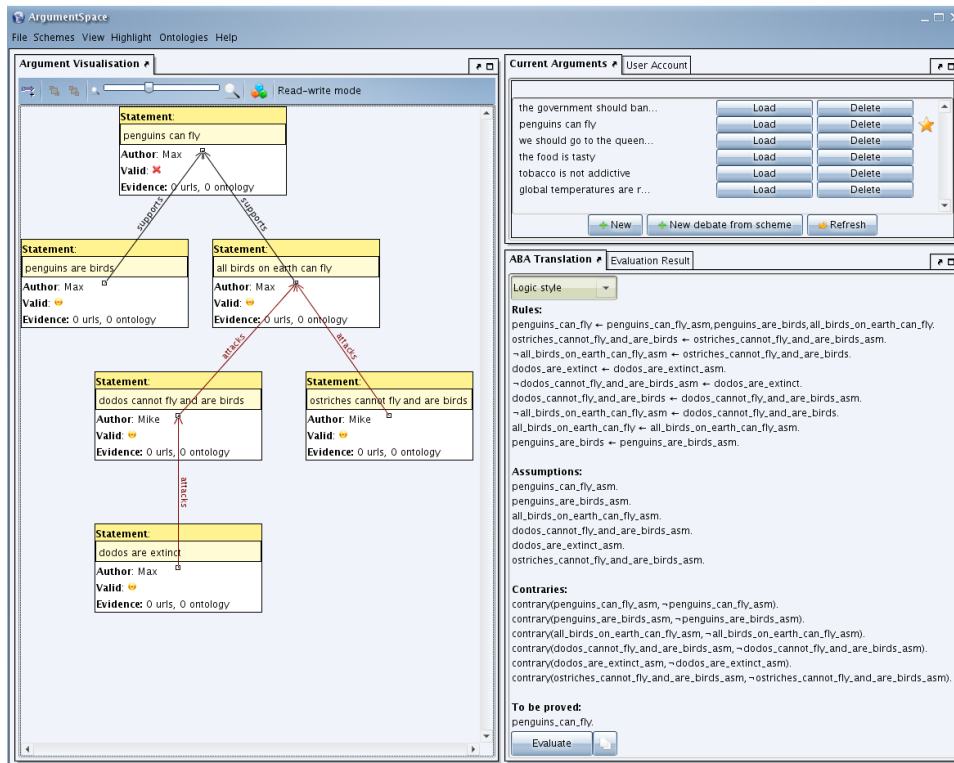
ArgumentSpace

File Schemes View Highlight Ontologies Help

Argument Visualisation

Read-write mode

Statement:
penguins can fly
Author: Max
Valid:
Evidence: 0 urls, 0 ontology

supports

supports

Statement:
penguins are birds
Author: Max
Valid:
Evidence: 0 urls, 0 ontology

Statement:
all birds on earth can fly
Author: Max
Valid:
Evidence: 0 urls, 0 ontology

attacks

attacks

Statement:
dodos cannot fly and are birds
Author: Mike
Valid:
Evidence: 0 urls, 0 ontology

Statement:
ostriches cannot fly and are birds
Author: Mike
Valid:
Evidence: 0 urls, 0 ontology

attacks

Statement:
dodos are extinct
Author: Max
Valid:
Evidence: 0 urls, 0 ontology

Current Arguments | User Account

| | | |
|---|---|---|
| the government should ban... | Load | Delete |
| penguins can fly | Load | Delete |
| we should go to the queen... | Load | Delete |
| the food is tasty | Load | Delete |
| tobacco is not addictive | Load | Delete |
| global temperatures are r... | Load | Delete |

New | New debate from scheme | Refresh

ABA Translation | Evaluation Result

Logic style

Rules:
penguins_can_fly ← penguins_can_fly_asm,penguins_are_birds,all_birds_on_earth_can_fly.
ostriches_cannot_fly_and_are_birds ← ostriches_cannot_fly_and_are_birds_asm.
¬all_birds_on_earth_can_fly_asm ← ostriches_cannot_fly_and_are_birds.
dodos_are_extinct ← dodos_are_extinct_asm.
¬dodos_cannot_fly_and_are_birds_asm ← dodos_are_extinct.
dodos_cannot_fly_and_are_birds ← dodos_cannot_fly_and_are_birds_asm.
¬all_birds_on_earth_can_fly_asm ← dodos_cannot_fly_and_are_birds.
all_birds_on_earth_can_fly ← all_birds_on_earth_can_fly_asm.
penguins_are_birds ← penguins_are_birds_asm.

Assumptions:
penguins_can_fly_asm.
penguins_are_birds_asm.
all_birds_on_earth_can_fly_asm.
dodos_cannot_fly_and_are_birds_asm.
dodos_are_extinct_asm.
ostriches_cannot_fly_and_are_birds_asm.

Contraries:
contrary(penguins_can_fly_asm, ¬penguins_can_fly_asm).
contrary(penguins_are_birds_asm, ¬penguins_are_birds_asm).
contrary(all_birds_on_earth_can_fly_asm, ¬all_birds_on_earth_can_fly_asm).
contrary(dodos_cannot_fly_and_are_birds_asm, ¬dodos_cannot_fly_and_are_birds_asm).
contrary(dodos_are_extinct_asm, ¬dodos_are_extinct_asm).
contrary(ostriches_cannot_fly_and_are_birds_asm, ¬ostriches_cannot_fly_and_are_birds_asm).

To be proved:
penguins_can_fly.

Evaluate